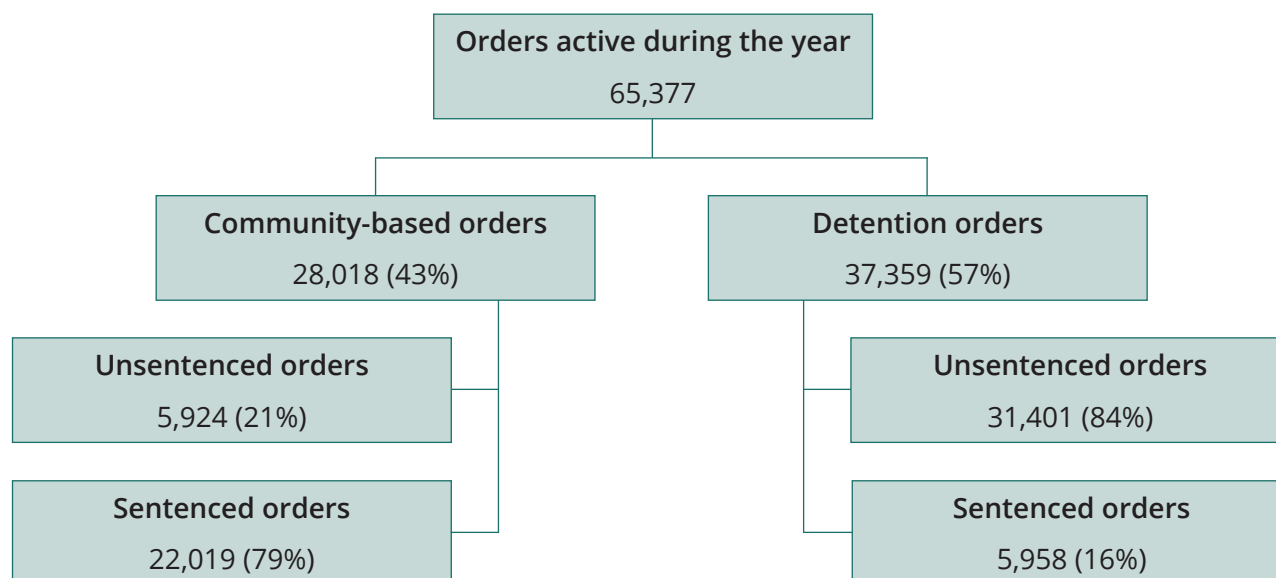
Orders active during the year
65,377

Community-based orders
28,018 (43%)

Detention orders
37,359 (57%)

Unsentenced orders
5,924 (21%)

Sentenced orders
22,019 (79%)

Unsentenced orders
31,401 (84%)

Sentenced orders
5,958 (16%)